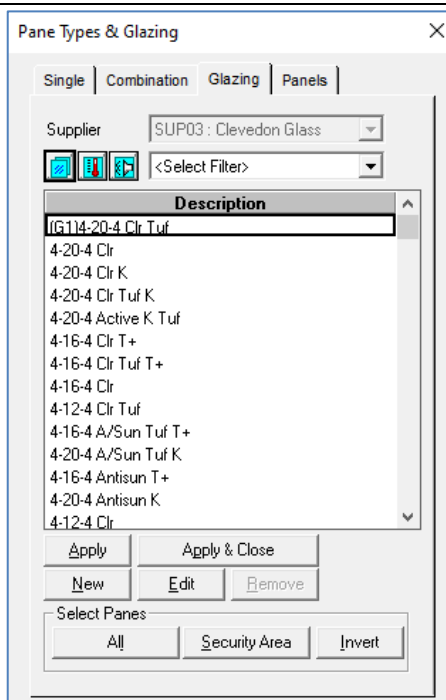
Pane Types & Glazing

Single
Combination
Glazing
Panels

Supplier
SUP03 : Clevedon Glass

<Select Filter>

| Description |
|---|
| (G1)4-20-4 Clr Tuf |
| 4-20-4 Clr |
| 4-20-4 Clr K |
| 4-20-4 Clr Tuf K |
| 4-20-4 Active K Tuf |
| 4-16-4 Clr T+ |
| 4-16-4 Clr Tuf T+ |
| 4-16-4 Clr |
| 4-12-4 Clr Tuf |
| 4-16-4 A/Sun Tuf T+ |
| 4-20-4 A/Sun Tuf K |
| 4-16-4 Antisun T+ |
| 4-20-4 Antisun K |
| 4-12-4 Clr |

Apply
Apply & Close
New
Edit
Remove

Select Panes
All
Security Area
Invert